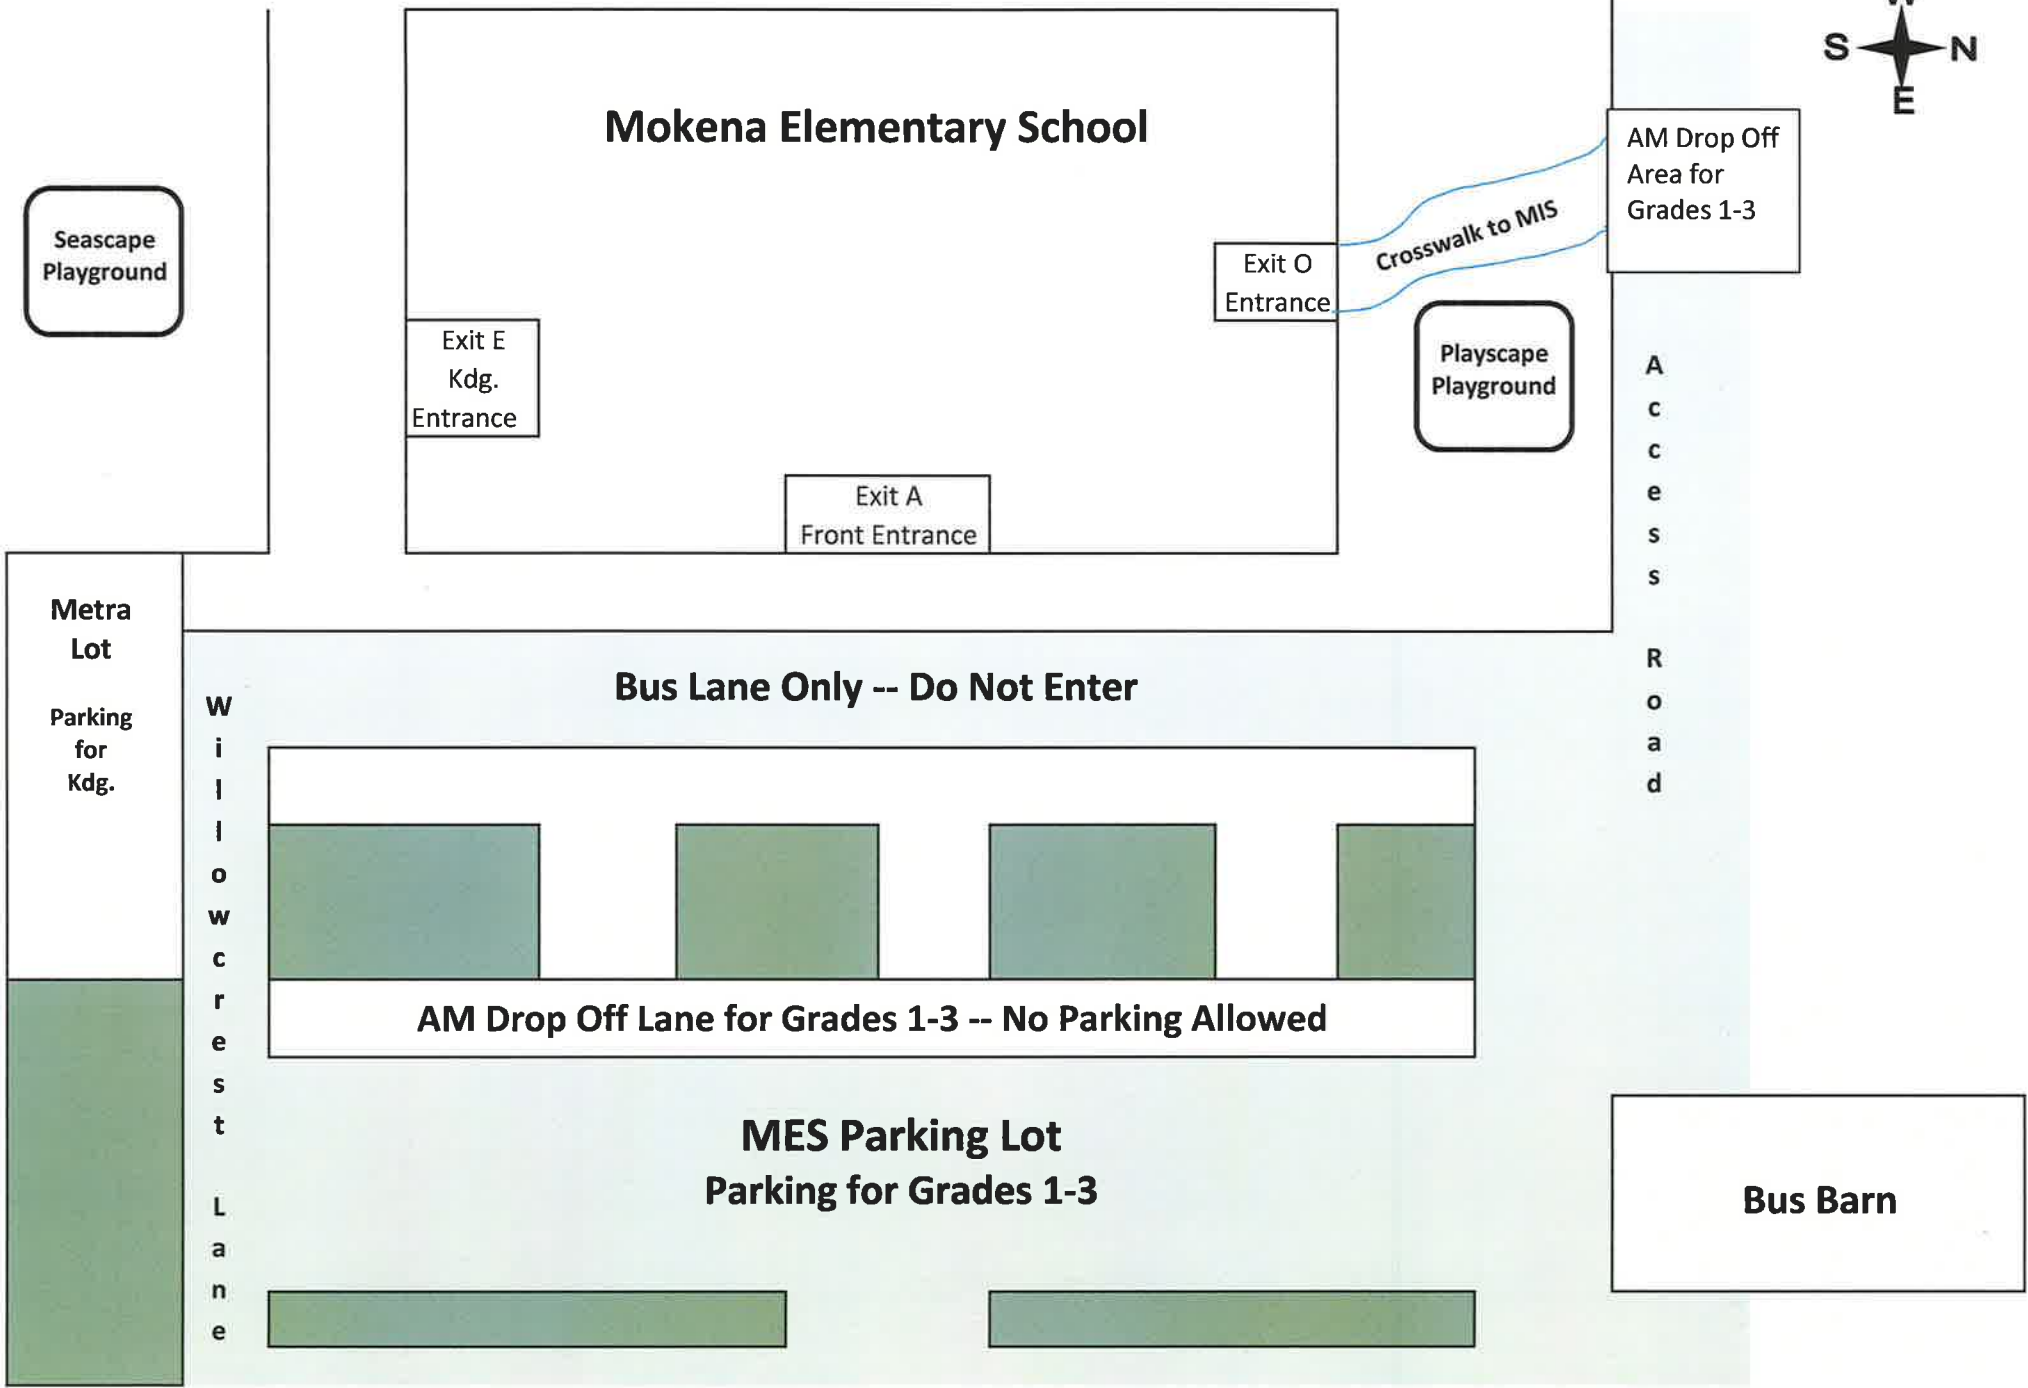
S N E

Mokena Elementary School

Seascape Playground

AM Drop Off Area for Grades 1-3

Crosswalk to MIS

Exit O Entrance

Exit E Kdg. Entrance

Playscape Playground

Exit A Front Entrance

Access Road

Metra Lot

Parking for Kdg.

Bus Lane Only -- Do Not Enter

Willowcrest Lane

AM Drop Off Lane for Grades 1-3 -- No Parking Allowed

MES Parking Lot
Parking for Grades 1-3

Bus Barn